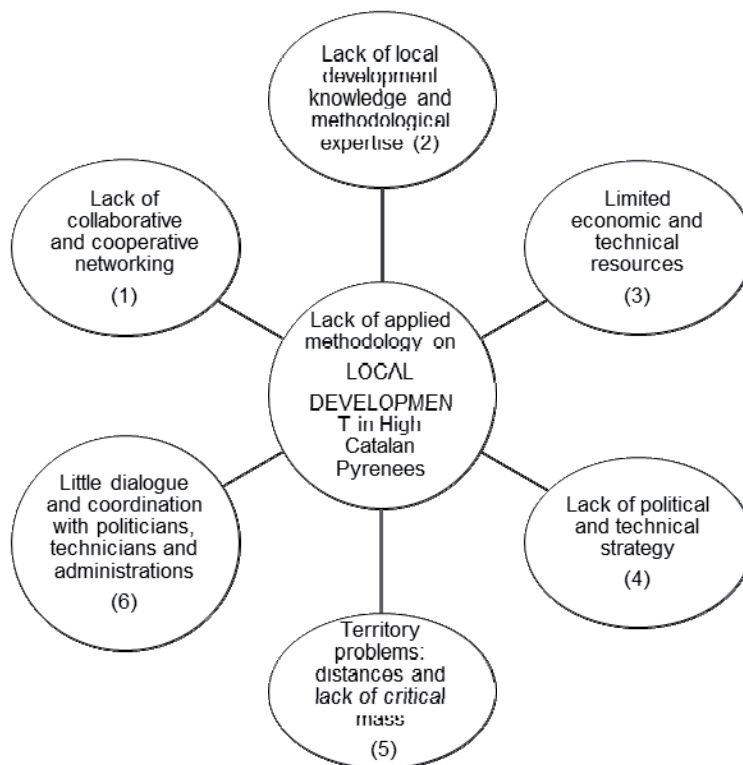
Lack of local development knowledge and methodological expertise (2)

Lack of collaborative and cooperative networking

(1)

Limited economic and technical resources

(3)

Lack of applied methodology on LOCAL DEVELOPMEN T in High Catalan Pyrenees

Little dialogue and coordination with politicians, technicians and administrations

(6)

Lack of political and technical strategy

(4)

Territory problems: distances and lack of critical mass

(5)